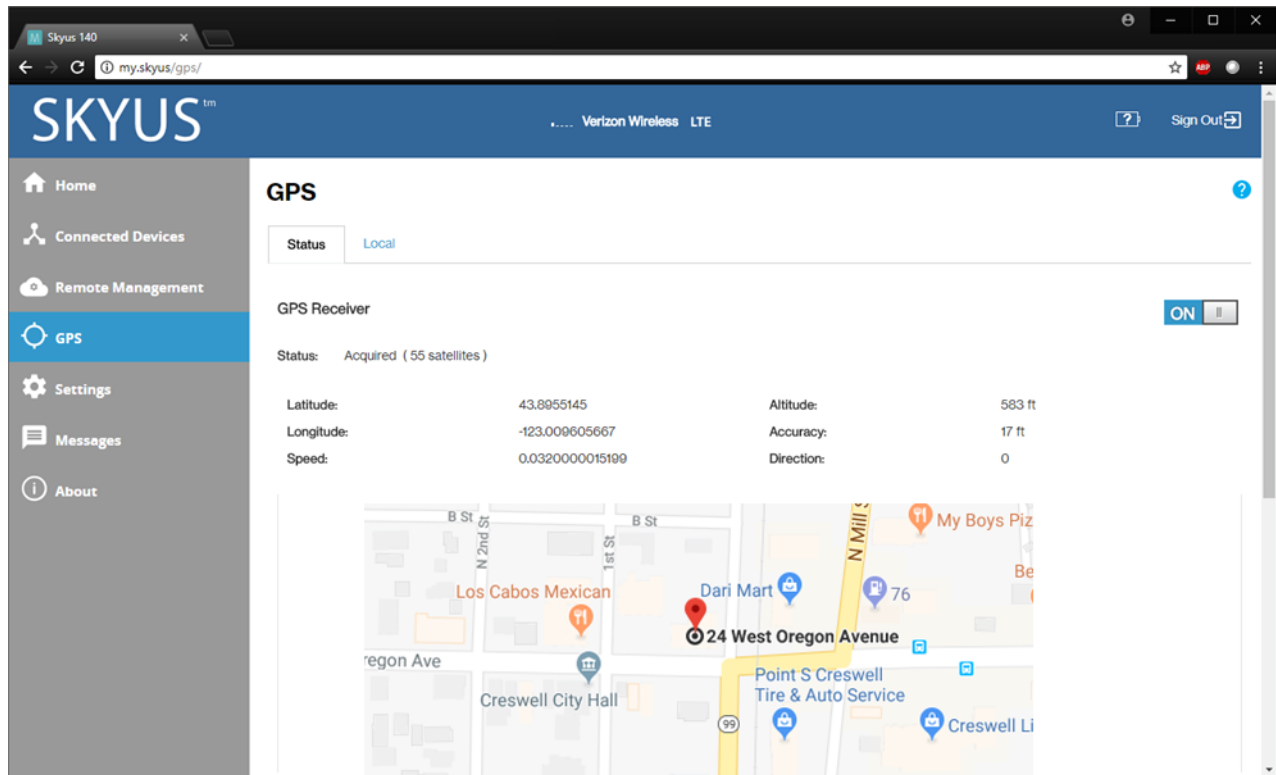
Skyus 140

my.skyus/gps/

SKYUS tm

Verizon Wireless LTE

Sign Out

Home

Connected Devices

Remote Management

GPS

Settings

Messages

About

GPS

Status

Local

GPS Receiver

ON

Status: Acquired ( 55 satellites )

| | | | |
|---|---|---|---|
| Latitude: | 43.8955145 | Altitude: | 583 ft |
| Longitude: | -123.009605667 | Accuracy: | 17 ft |
| Speed: | 0.0320000015199 | Direction: | 0 |

B St
N 2nd St
1st St
B St
N Mill S
My Boys Piz
Be
Los Cabos Mexican
Dari Mart
76
24 West Oregon Avenue
regon Ave
Point S Creswell Tire & Auto Service
Creswell City Hall
99
Creswell Li